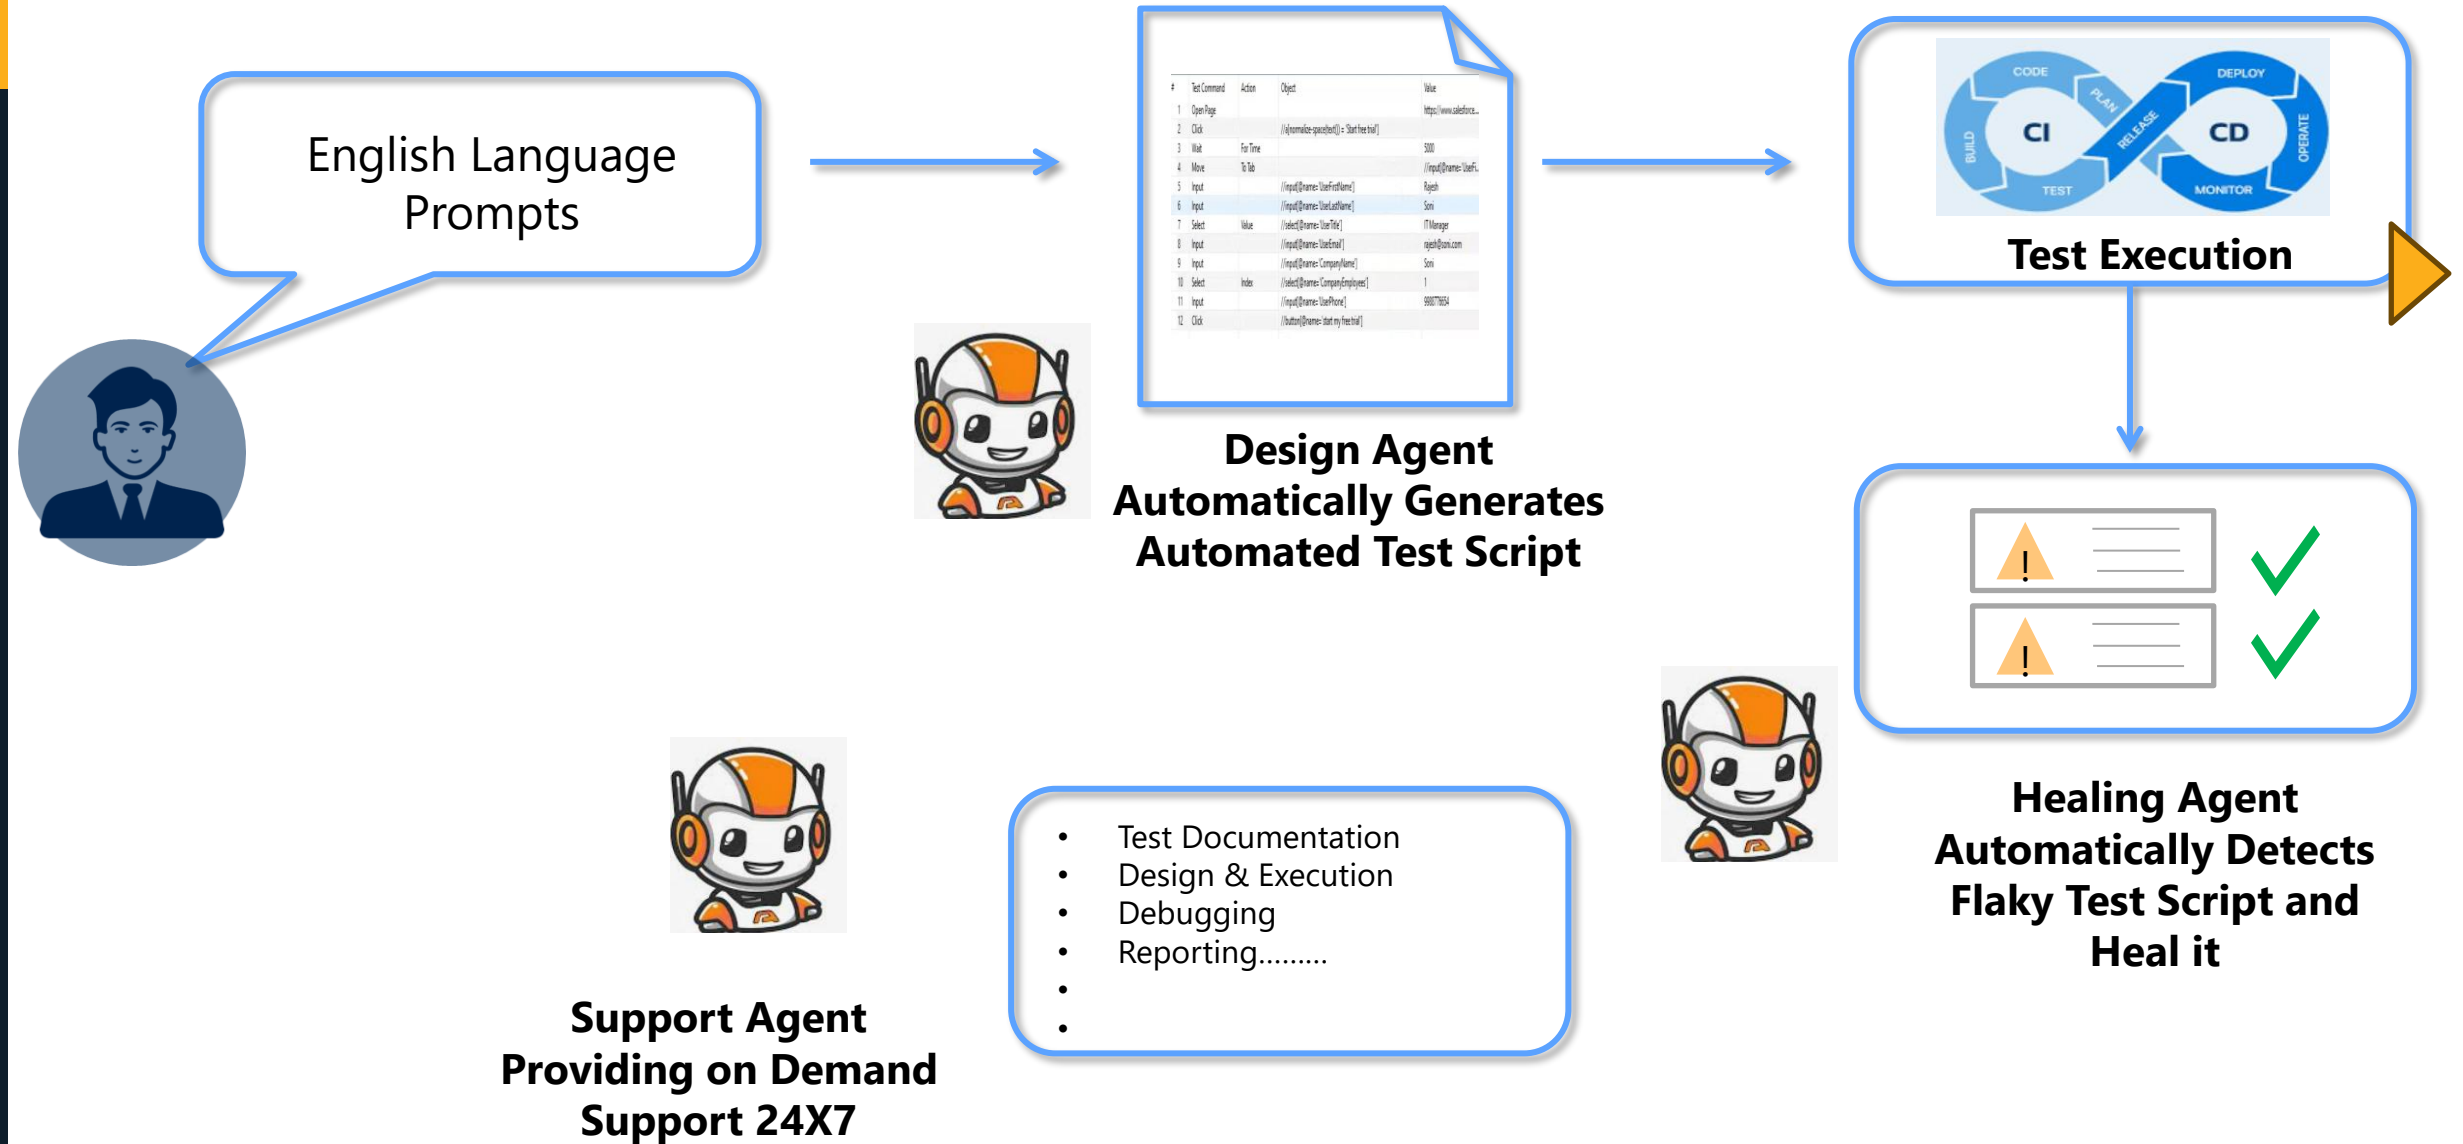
English Language Prompts

| # | Test Command | Action | Object | Value |
|---|---|---|---|---|
| 1 | Open Page | | | https://www.salesforce... |
| 2 | Click | | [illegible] | |
| 3 | Wait | For Time | | 5000 |
| 4 | Move | To Tab | | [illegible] |
| 5 | Input | | //input[@name='UserFirstName'] | Rajesh |
| 6 | Input | | //input[@name='UserLastName'] | Soni |
| 7 | Select | Value | //select[@name='UserTitle'] | IT Manager |
| 8 | Input | | //input[@name='UserEmail'] | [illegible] |
| 9 | Input | | //input[@name='CompanyName'] | Soni |
| 10 | Select | Index | //select[@name='CompanyEmployees'] | 1 |
| 11 | Input | | //input[@name='UserPhone'] | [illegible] |
| 12 | Click | | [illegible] | |

Design Agent
Automatically Generates
Automated Test Script

CODE
PLAN
DEPLOY
BUILD
CI
RELEASE
CD
OPERATE
TEST
MONITOR

Test Execution

!
!

Healing Agent
Automatically Detects
Flaky Test Script and
Heal it

- Test Documentation
- Design & Execution
- Debugging
- Reporting.........
-
-

Support Agent
Providing on Demand
Support 24X7